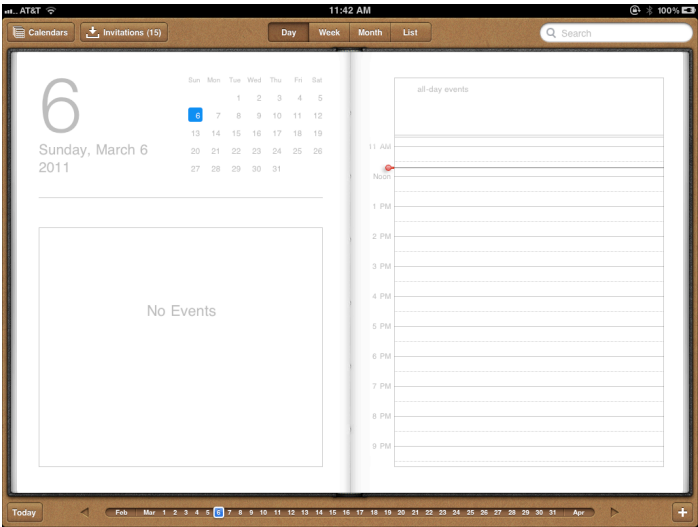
AT&T 11:42 AM 100%

Calendars Invitations (15) Day Week Month List Search

6
Sunday, March 6
2011

| Sun | Mon | Tue | Wed | Thu | Fri | Sat |
|---|---|---|---|---|---|---|
| | | 1 | 2 | 3 | 4 | 5 |
| 6 | 7 | 8 | 9 | 10 | 11 | 12 |
| 13 | 14 | 15 | 16 | 17 | 18 | 19 |
| 20 | 21 | 22 | 23 | 24 | 25 | 26 |
| 27 | 28 | 29 | 30 | 31 | | |

No Events

all-day events

11 AM
Noon
1 PM
2 PM
3 PM
4 PM
5 PM
6 PM
7 PM
8 PM
9 PM

Today Feb Mar 1 2 3 4 5 6 7 8 9 10 11 12 13 14 15 16 17 18 19 20 21 22 23 24 25 26 27 28 29 30 31 Apr +